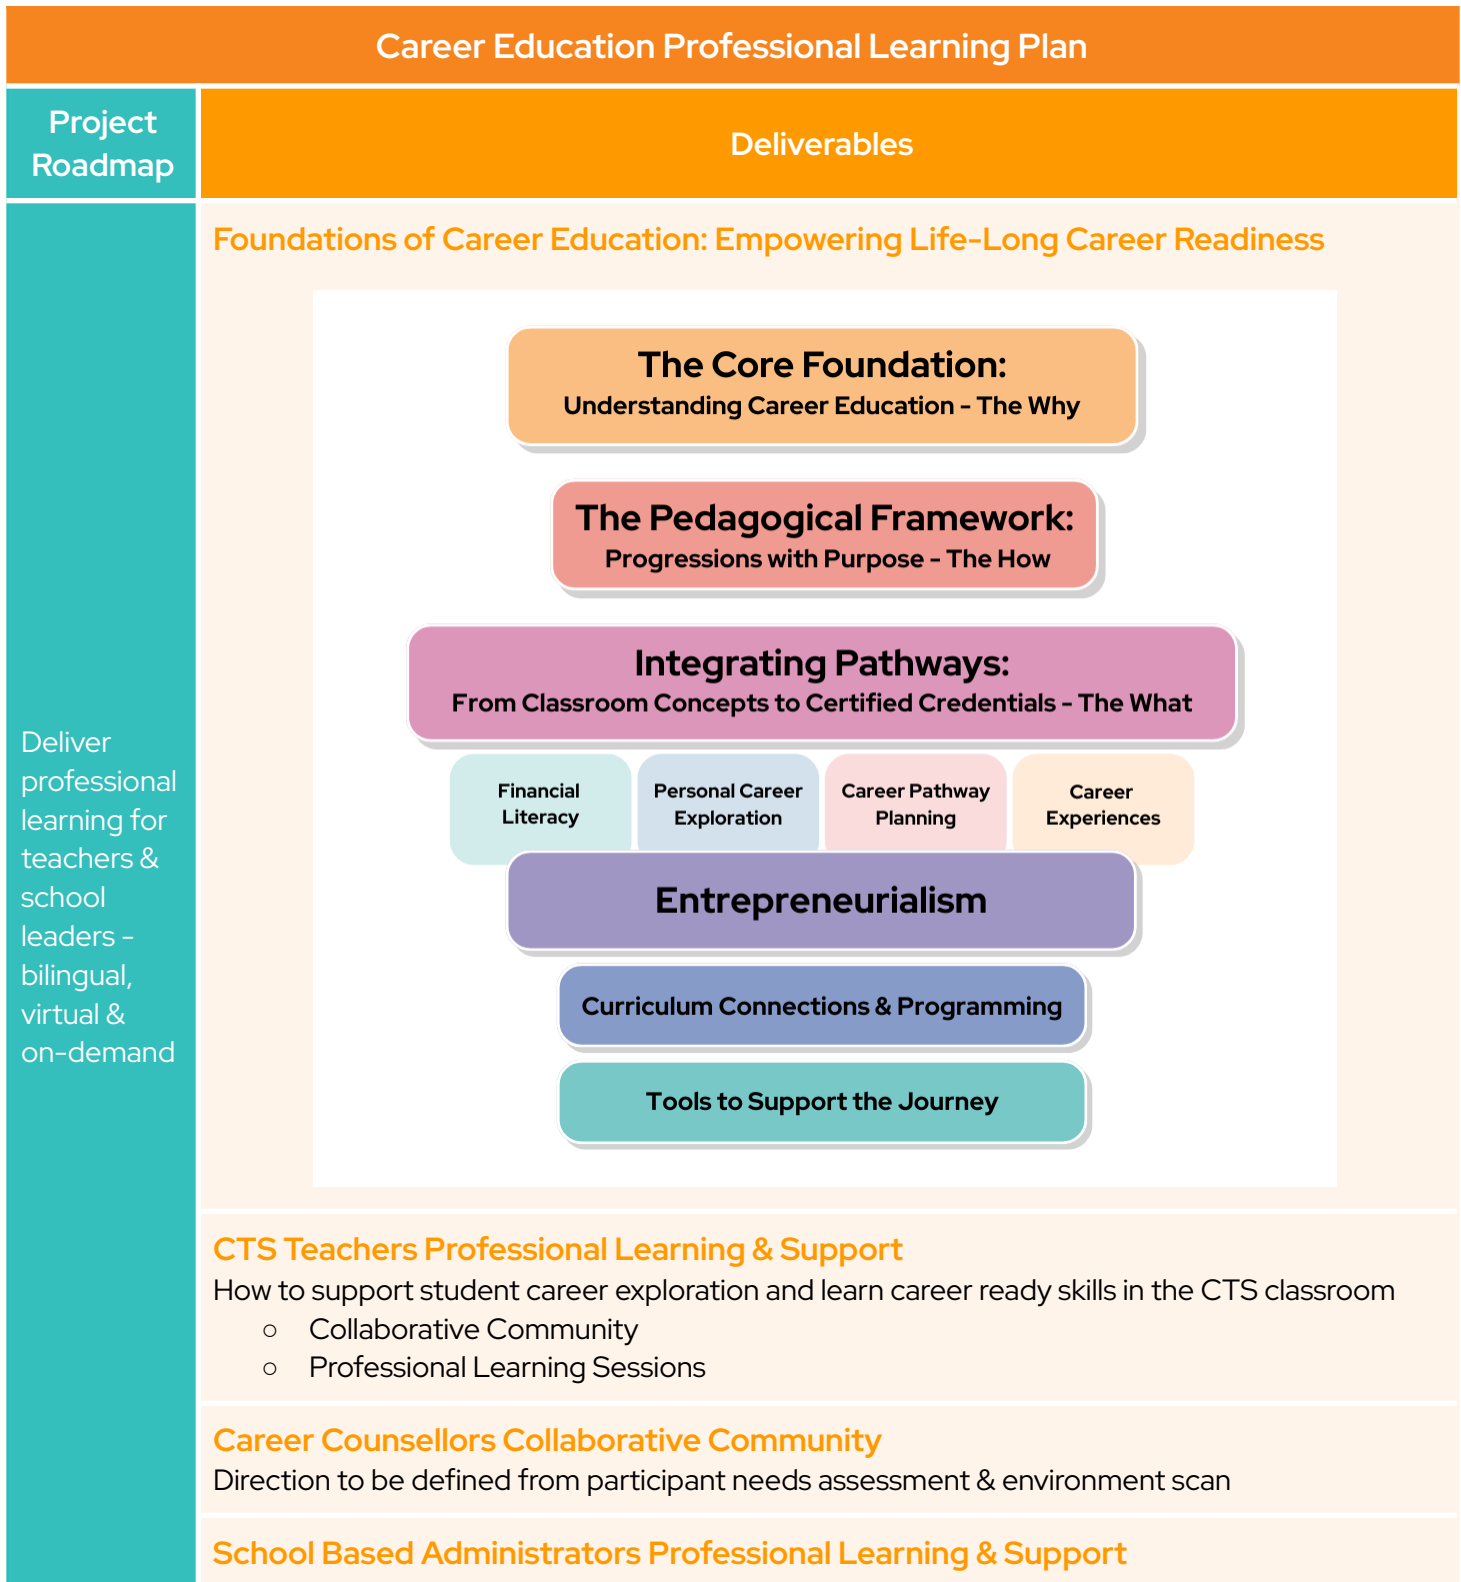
Career Education Professional Learning Plan

| Project Roadmap | Deliverables |
|---|---|
| Deliver professional learning for teachers & school leaders – bilingual, virtual & on-demand | Foundations of Career Education: Empowering Life-Long Career Readiness<br><br>The Core Foundation: Understanding Career Education – The Why<br><br>The Pedagogical Framework: Progressions with Purpose – The How<br><br>Integrating Pathways: From Classroom Concepts to Certified Credentials – The What<br><br>Financial Literacy<br>Personal Career Exploration<br>Career Pathway Planning<br>Career Experiences<br><br>Entrepreneurialism<br><br>Curriculum Connections & Programming<br><br>Tools to Support the Journey |
| | CTS Teachers Professional Learning & Support<br>How to support student career exploration and learn career ready skills in the CTS classroom<br>○ Collaborative Community<br>○ Professional Learning Sessions |
| | Career Counsellors Collaborative Community<br>Direction to be defined from participant needs assessment & environment scan |
| | School Based Administrators Professional Learning & Support |